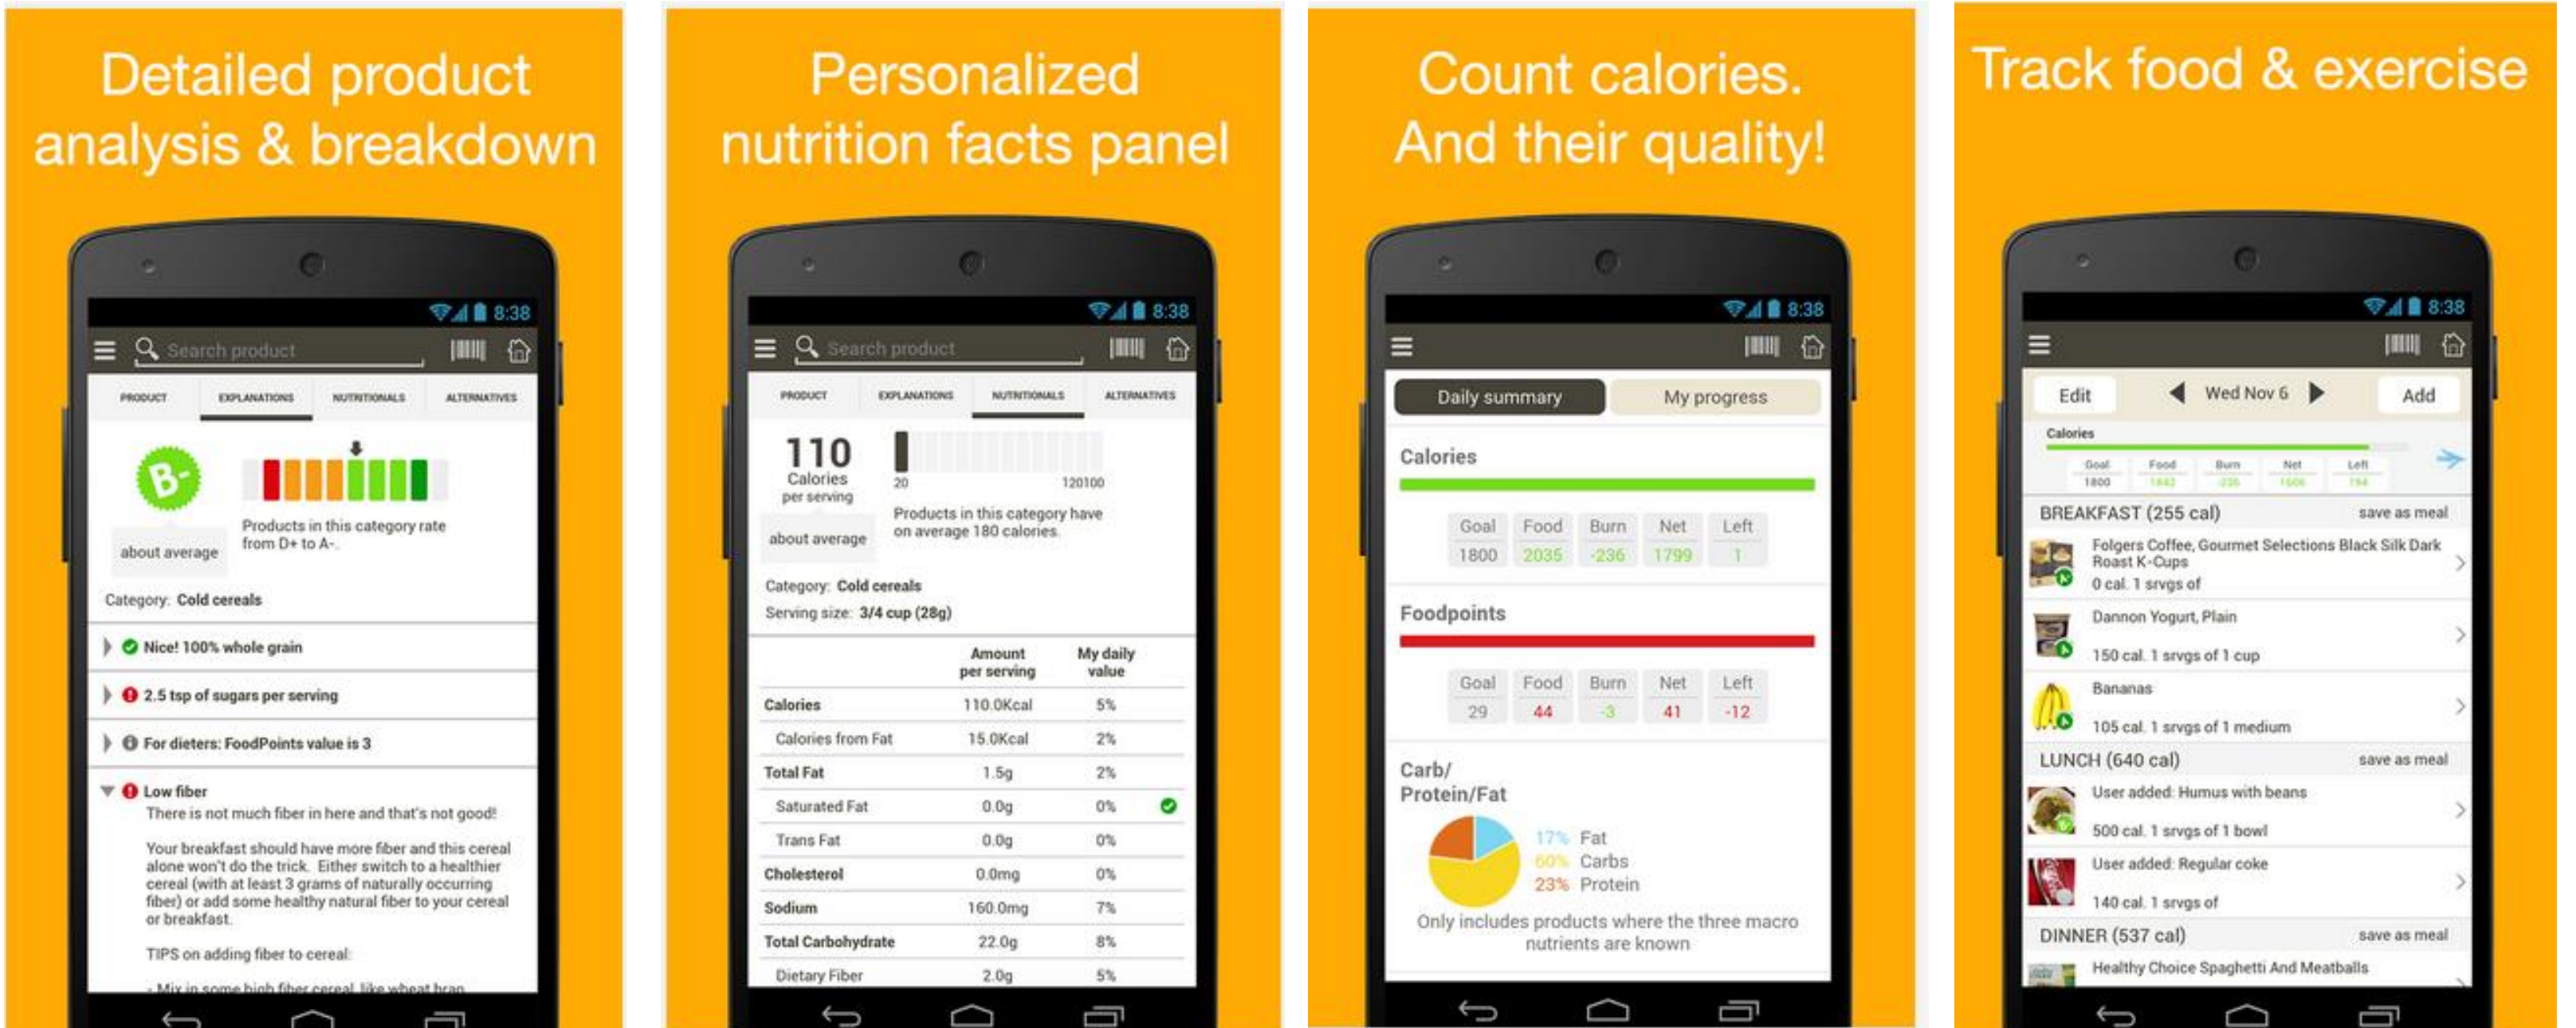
Detailed product analysis & breakdown

8:38

Search product

PRODUCT EXPLANATIONS NUTRITIONALS ALTERNATIVES

B-

about average

Products in this category rate from D+ to A-.

Category: Cold cereals

Nice! 100% whole grain

2.5 tsp of sugars per serving

For dieters: FoodPoints value is 3

Low fiber

There is not much fiber in here and that's not good!

Your breakfast should have more fiber and this cereal alone won't do the trick. Either switch to a healthier cereal (with at least 3 grams of naturally occurring fiber) or add some healthy natural fiber to your cereal or breakfast.

TIPS on adding fiber to cereal:

- Mix in some high fiber cereal like wheat bran

Personalized nutrition facts panel

8:38

Search product

PRODUCT EXPLANATIONS NUTRITIONALS ALTERNATIVES

110 Calories per serving

20 120100

about average

Products in this category have on average 180 calories.

Category: Cold cereals

Serving size: 3/4 cup (28g)

| | Amount per serving | My daily value |
|---|---|---|
| Calories | 110.0Kcal | 5% |
| Calories from Fat | 15.0Kcal | 2% |
| Total Fat | 1.5g | 2% |
| Saturated Fat | 0.0g | 0% |
| Trans Fat | 0.0g | 0% |
| Cholesterol | 0.0mg | 0% |
| Sodium | 160.0mg | 7% |
| Total Carbohydrate | 22.0g | 8% |
| Dietary Fiber | 2.0g | 5% |

Count calories. And their quality!

8:38

Daily summary My progress

Calories

| Goal | Food | Burn | Net | Left |
|---|---|---|---|---|
| 1800 | 2035 | -236 | 1799 | 1 |

Foodpoints

| Goal | Food | Burn | Net | Left |
|---|---|---|---|---|
| 29 | 44 | -3 | 41 | -12 |

Carb/ Protein/Fat

17% Fat
60% Carbs
23% Protein

Only includes products where the three macro nutrients are known

Track food & exercise

8:38

Edit Wed Nov 6 Add

Calories

| Goal | Food | Burn | Net | Left |
|---|---|---|---|---|
| 1800 | 1842 | -236 | 1606 | 194 |

BREAKFAST (255 cal) save as meal

Folgers Coffee, Gourmet Selections Black Silk Dark Roast K-Cups
0 cal. 1 srvgs of

Dannon Yogurt, Plain
150 cal. 1 srvgs of 1 cup

Bananas
105 cal. 1 srvgs of 1 medium

LUNCH (640 cal) save as meal

User added: Humus with beans
500 cal. 1 srvgs of 1 bowl

User added: Regular coke
140 cal. 1 srvgs of

DINNER (537 cal) save as meal

Healthy Choice Spaghetti And Meatballs